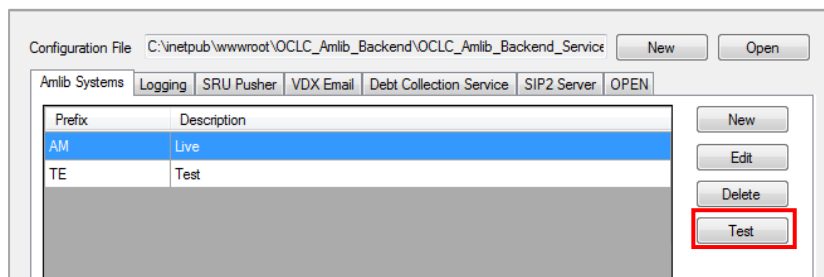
Configuration File C:\inetpub\wwwroot\OCLC_Amlib_Backend\OCLC_Amlib_Backend_Service New Open

Amlib Systems Logging SRU Pusher VDX Email Debt Collection Service SIP2 Server OPEN

| Prefix | Description |
|---|---|
| AM | Live |
| TE | Test |

New
Edit
Delete
Test